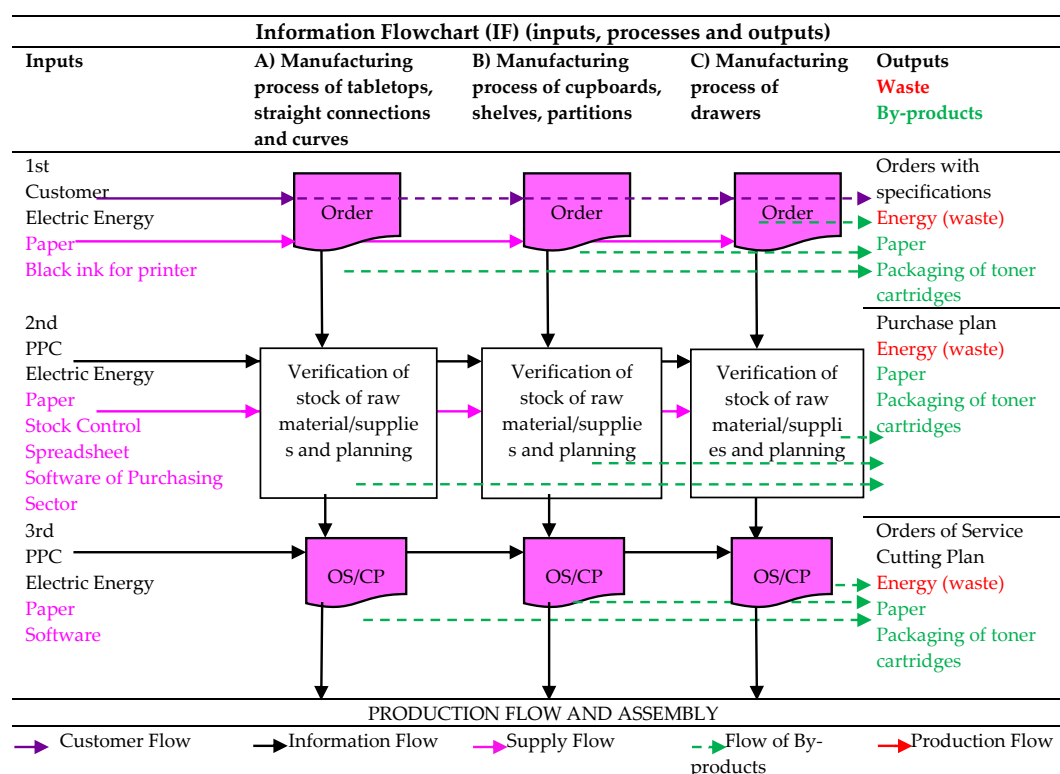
Information Flowchart (IF) (inputs, processes and outputs)

Inputs

A) Manufacturing process of tabletops, straight connections and curves

B) Manufacturing process of cupboards, shelves, partitions

C) Manufacturing process of drawers

Outputs
Waste
By-products

1st
Customer
Electric Energy
Paper
Black ink for printer

Order

Order

Order

Orders with specifications
Energy (waste)
Paper
Packaging of toner cartridges

2nd
PPC
Electric Energy
Paper
Stock Control Spreadsheet
Software of Purchasing Sector

Verification of stock of raw material/supplies and planning

Verification of stock of raw material/supplies and planning

Verification of stock of raw material/supplies and planning

Purchase plan
Energy (waste)
Paper
Packaging of toner cartridges

3rd
PPC
Electric Energy
Paper
Software

OS/CP

OS/CP

OS/CP

Orders of Service
Cutting Plan
Energy (waste)
Paper
Packaging of toner cartridges

PRODUCTION FLOW AND ASSEMBLY

Customer Flow
Information Flow
Supply Flow
Flow of By-products
Production Flow